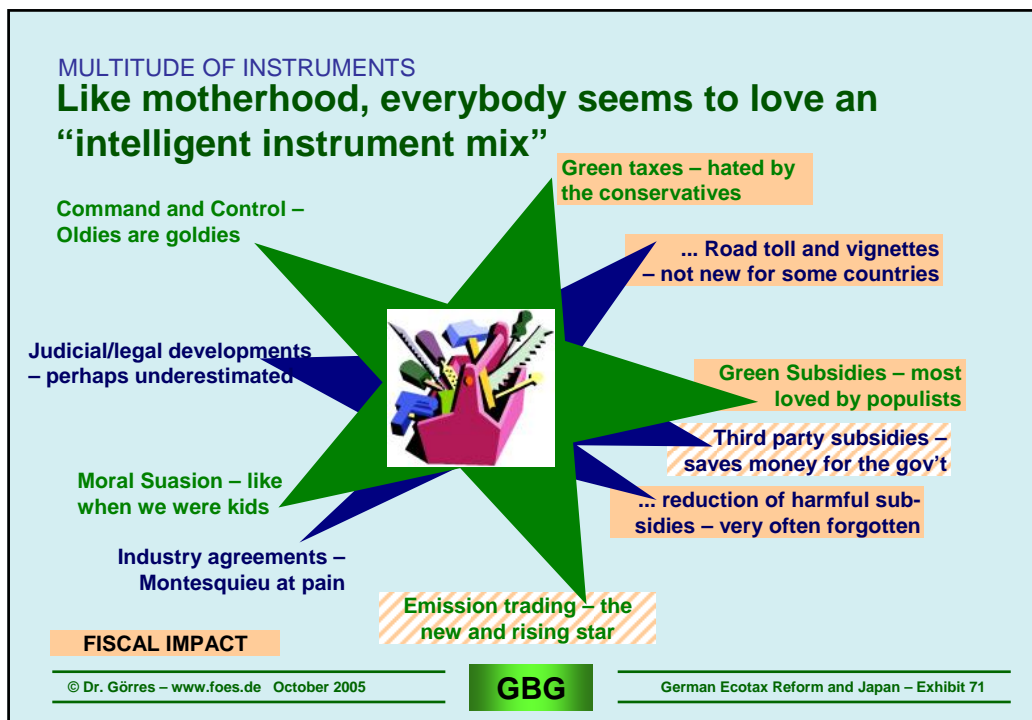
MULTITUDE OF INSTRUMENTS

Like motherhood, everybody seems to love an "intelligent instrument mix"

Green taxes – hated by the conservatives

Command and Control – Oldies are goldies

... Road toll and vignettes – not new for some countries

Judicial/legal developments – perhaps underestimated

Green Subsidies – most loved by populists

Third party subsidies – saves money for the gov't

Moral Suasion – like when we were kids

... reduction of harmful subsidies – very often forgotten

Industry agreements – Montesquieu at pain

Emission trading – the new and rising star

FISCAL IMPACT

© Dr. Görres – www.foes.de October 2005

GBG

German Ecotax Reform and Japan – Exhibit 71